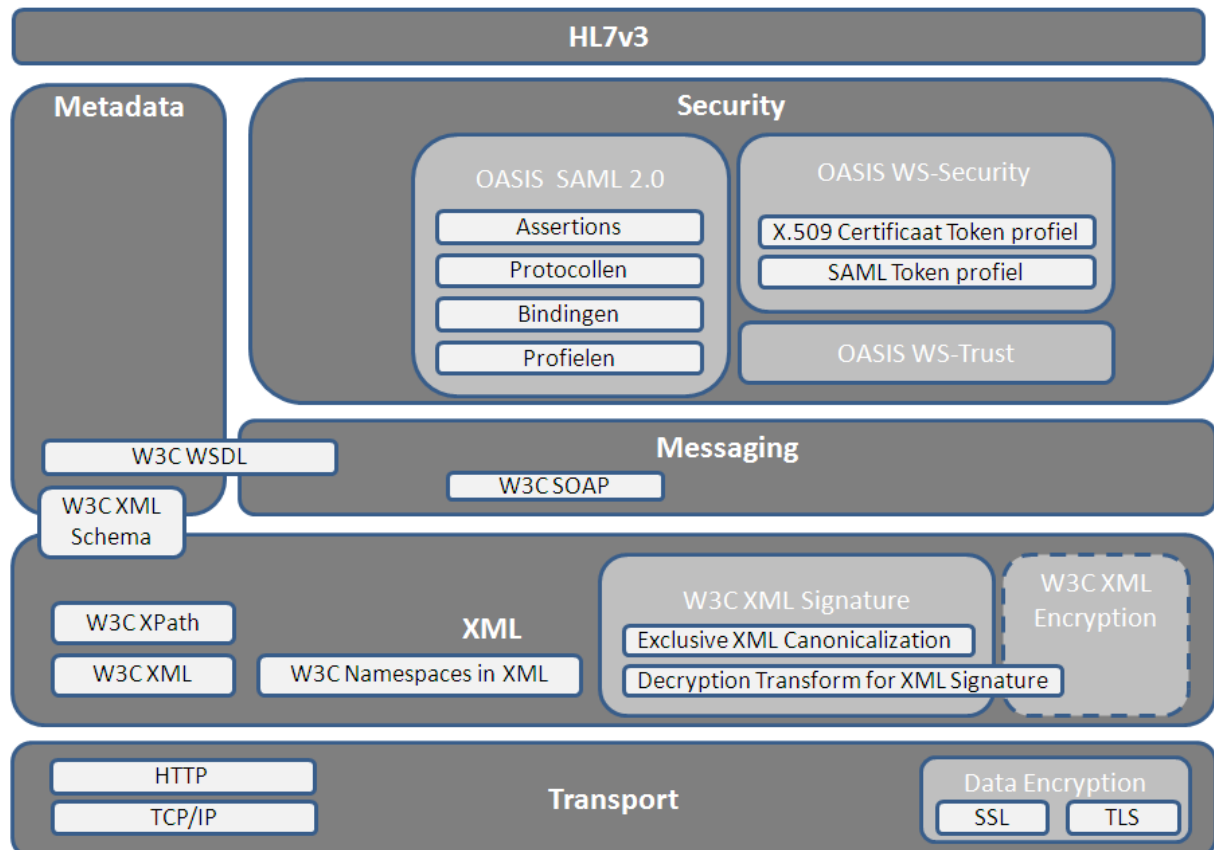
HL7v3

Metadata

Security

OASIS SAML 2.0

Assertions

Protocollen

Bindingen

Profielen

OASIS WS-Security

X.509 Certificaat Token profiel

SAML Token profiel

OASIS WS-Trust

W3C WSDL

Messaging

W3C SOAP

W3C XML Schema

W3C XPath

W3C XML

XML

W3C Namespaces in XML

W3C XML Signature

Exclusive XML Canonicalization

Decryption Transform for XML Signature

W3C XML Encryption

HTTP

TCP/IP

Transport

Data Encryption

SSL

TLS